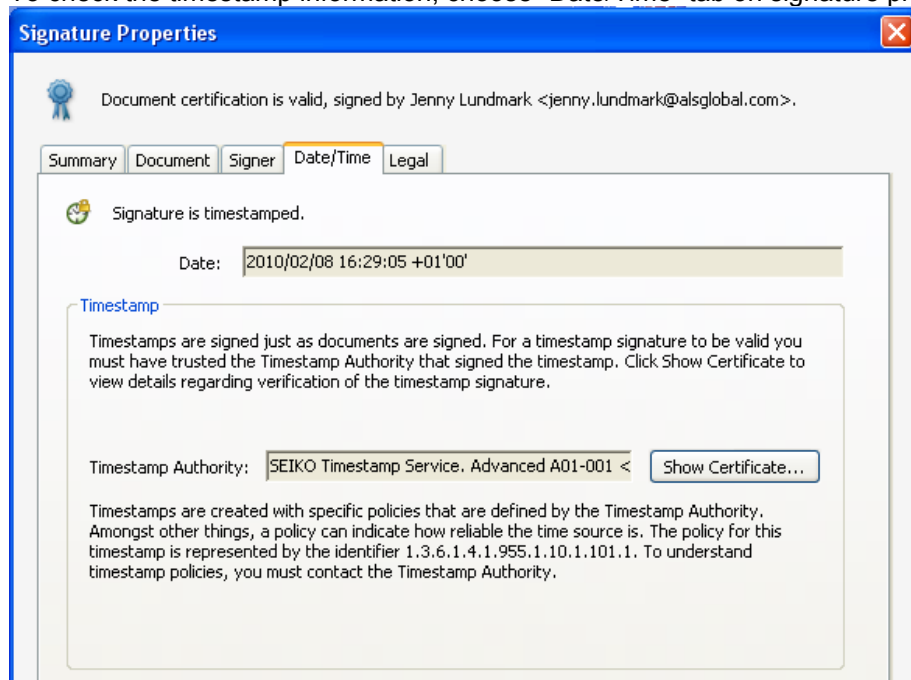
Signature Properties

Document certification is valid, signed by Jenny Lundmark <jenny.lundmark@alsglobal.com>.

Summary | Document | Signer | Date/Time | Legal

Signature is timestamped.

Date: 2010/02/08 16:29:05 +01'00'

Timestamp

Timestamps are signed just as documents are signed. For a timestamp signature to be valid you must have trusted the Timestamp Authority that signed the timestamp. Click Show Certificate to view details regarding verification of the timestamp signature.

Timestamp Authority: SEIKO Timestamp Service. Advanced A01-001 <

Show Certificate...

Timestamps are created with specific policies that are defined by the Timestamp Authority. Amongst other things, a policy can indicate how reliable the time source is. The policy for this timestamp is represented by the identifier 1.3.6.1.4.1.955.1.10.1.101.1. To understand timestamp policies, you must contact the Timestamp Authority.